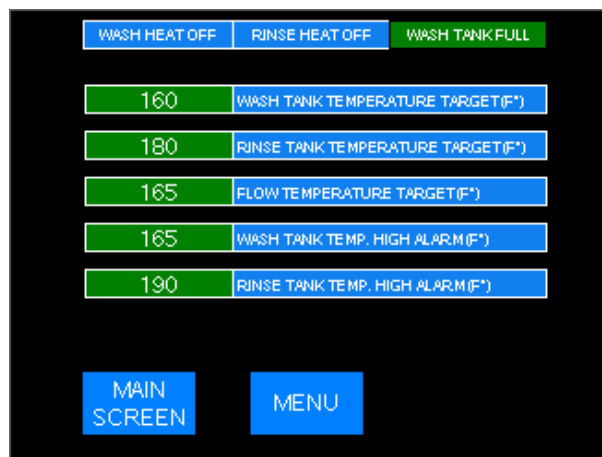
WASH HEAT OFF
RINSE HEAT OFF
WASH TANK FULL

160 WASH TANK TEMPERATURE TARGET(F°)

180 RINSE TANK TEMPERATURE TARGET(F°)

165 FLOW TEMPERATURE TARGET(F°)

165 WASH TANK TEMP. HIGH ALARM(F°)

190 RINSE TANK TEMP. HIGH ALARM(F°)

MAIN SCREEN

MENU